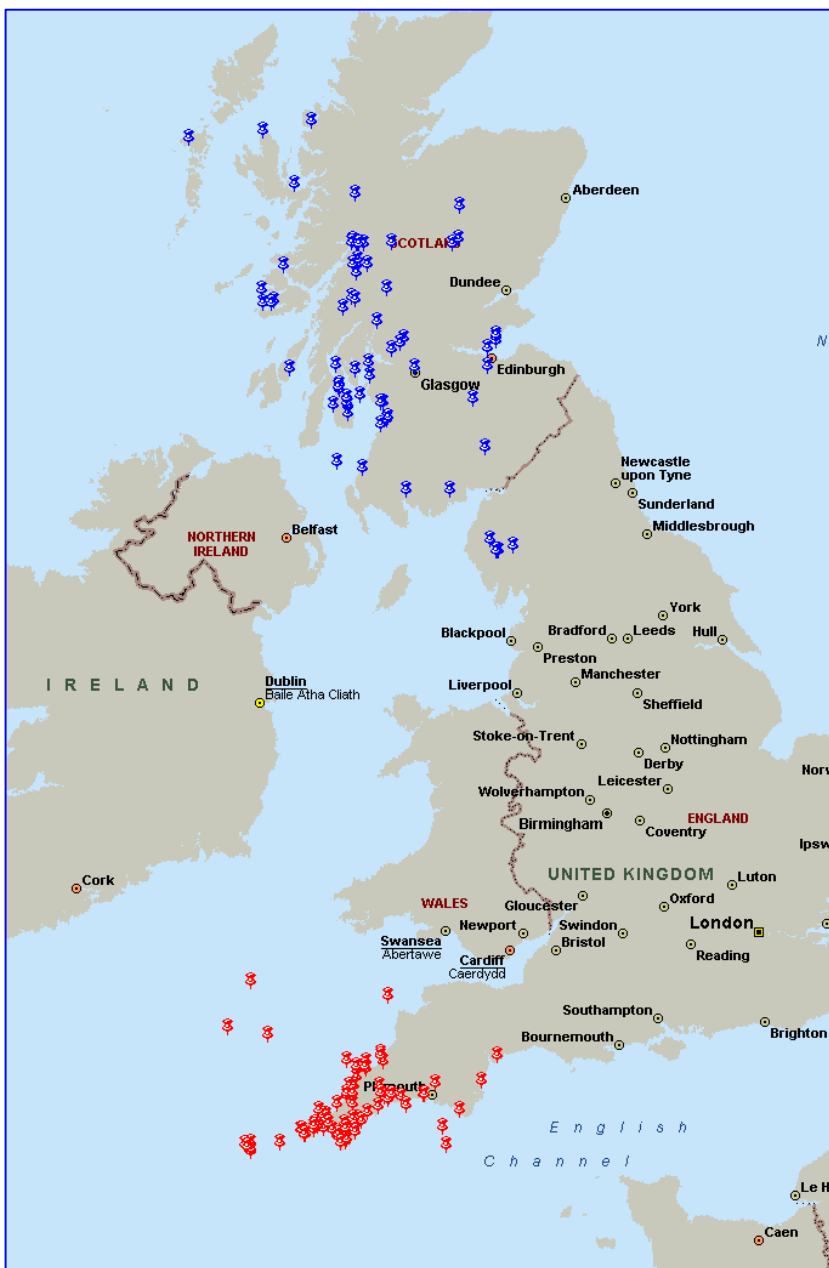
Aberdeen
COTLAN
Dundee
Edinburgh
Glasgow
N
Newcastle upon Tyne
Sunderland
Middlesbrough
NORTHERN IRELAND
Belfast
York
Blackpool
Bradford
Leeds
Hull
Preston
Manchester
IRELAND
Dublin
Baile Atha Cliath
Liverpool
Sheffield
Stoke-on-Trent
Nottingham
Derby
Leicester
Norv
Wolverhampton
Birmingham
Coventry
ENGLAND
UNITED KINGDOM
Ipsw
Cork
Luton
WALES
Gloucester
Oxford
Newport
Swindon
London
Swansea
Abertawe
Cardiff
Caerdydd
Bristol
Reading
Southampton
Brighton
Bournemouth
Plymouth
English
Channel
Le H
Caen